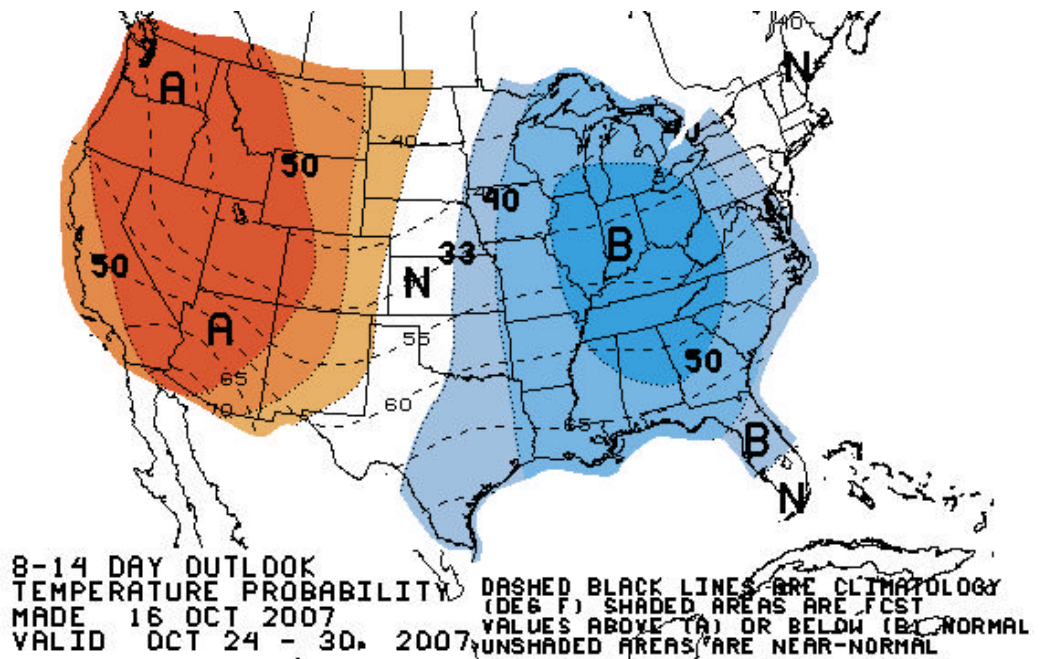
A
50
40
40
50
33
N
B
A
55
65
60
70
65
50
B
N
N
40

8-14 DAY OUTLOOK
TEMPERATURE PROBABILITY
MADE 16 OCT 2007
VALID OCT 24 - 30, 2007

DASHED BLACK LINES ARE CLIMATOLOGY
(DEG F) SHADED AREAS ARE FCST
VALUES ABOVE (A) OR BELOW (B) NORMAL
UNSHADED AREAS ARE NEAR-NORMAL